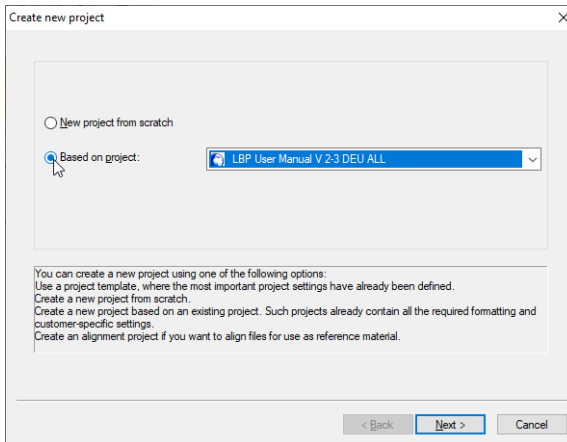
Create new project

New project from scratch

Based on project: LBP User Manual V 2-3 DEU ALL

You can create a new project using one of the following options:
Use a project template, where the most important project settings have already been defined.
Create a new project from scratch.
Create a new project based on an existing project. Such projects already contain all the required formatting and customer-specific settings.
Create an alignment project if you want to align files for use as reference material.

< Back Next > Cancel